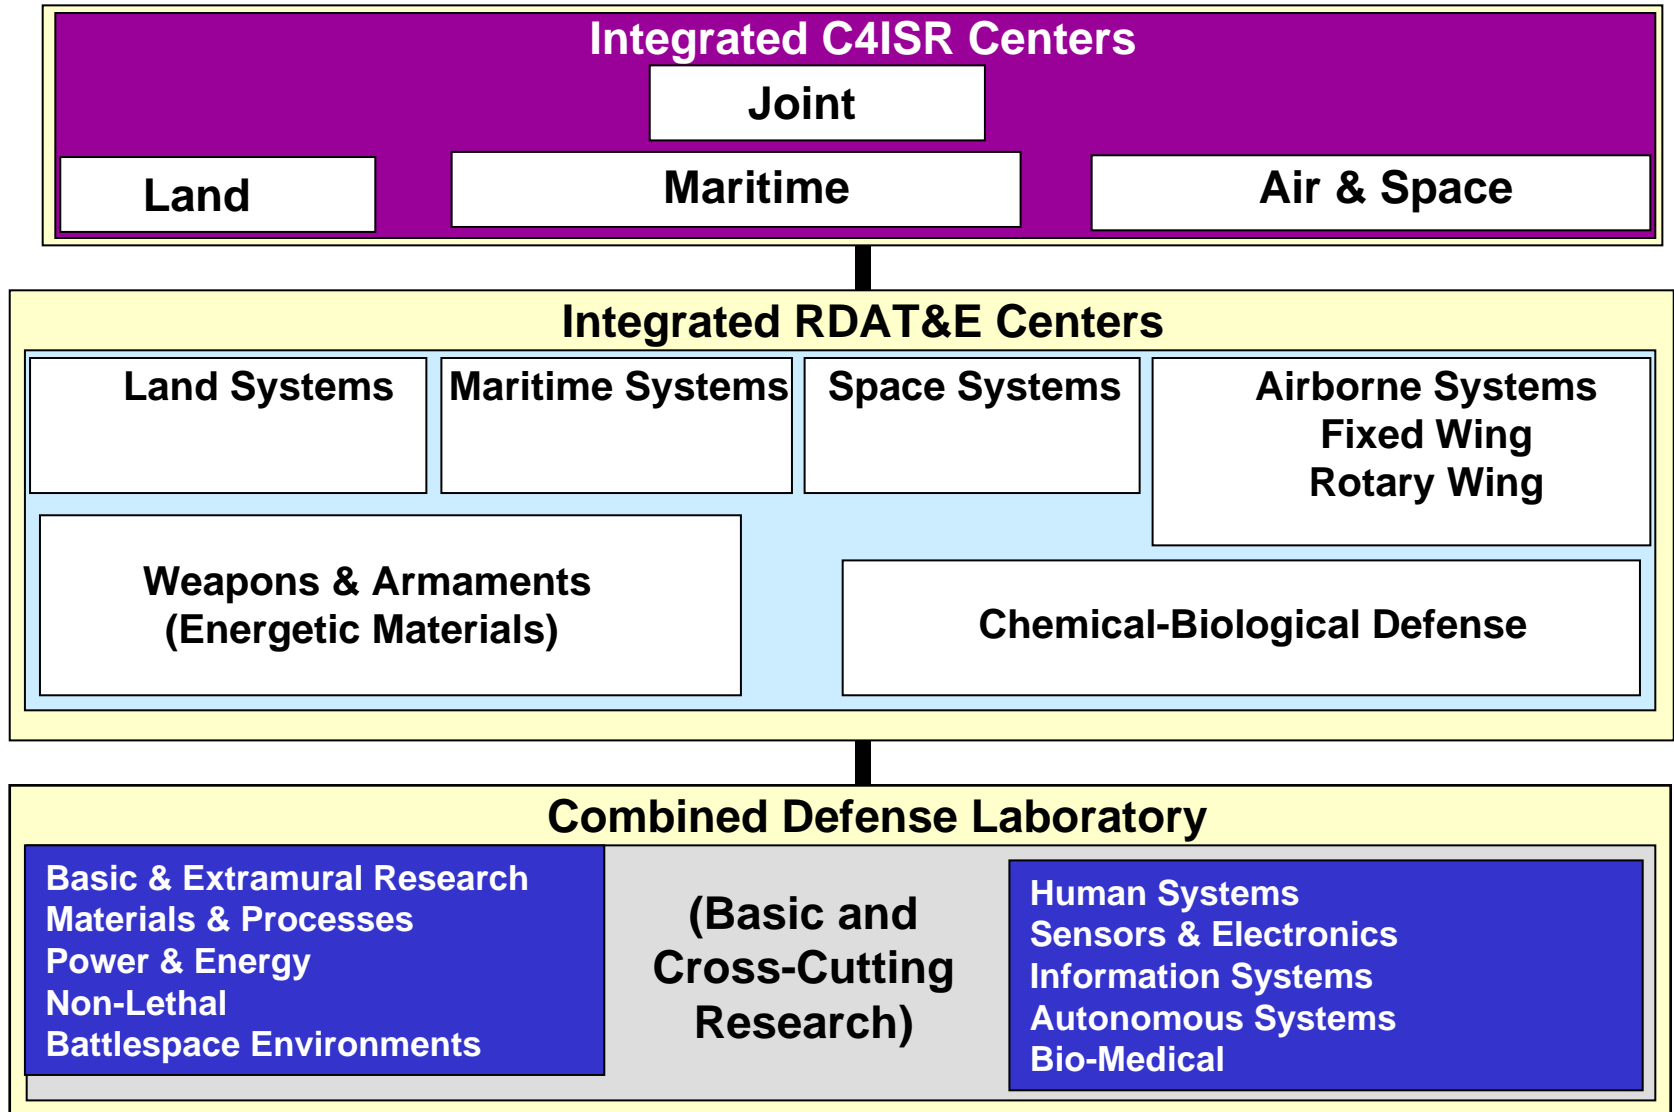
Integrated C4ISR Centers

Joint

Land

Maritime

Air & Space

Integrated RDAT&E Centers

Land Systems

Maritime Systems

Space Systems

Airborne Systems
Fixed Wing
Rotary Wing

Weapons & Armaments
(Energetic Materials)

Chemical-Biological Defense

Combined Defense Laboratory

Basic & Extramural Research
Materials & Processes
Power & Energy
Non-Lethal
Battlespace Environments

(Basic and Cross-Cutting Research)

Human Systems
Sensors & Electronics
Information Systems
Autonomous Systems
Bio-Medical